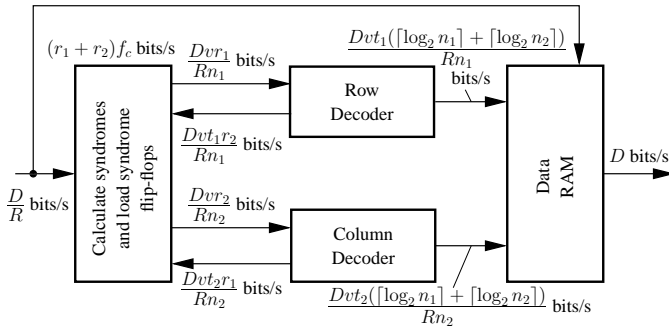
$(r_1 + r_2)f_c$ bits/s

$\frac{Dvr_1}{Rn_1}$ bits/s

$\frac{Dvt_1(\lceil \log_2 n_1 \rceil + \lceil \log_2 n_2 \rceil)}{Rn_1}$ bits/s

Row Decoder

$\frac{Dvt_1 r_2}{Rn_1}$ bits/s

Calculate syndromes and load syndrome flip-flops

$\frac{D}{R}$ bits/s

Data RAM

$D$ bits/s

$\frac{Dvr_2}{Rn_2}$ bits/s

Column Decoder

$\frac{Dvt_2 r_1}{Rn_2}$ bits/s

$\frac{Dvt_2(\lceil \log_2 n_1 \rceil + \lceil \log_2 n_2 \rceil)}{Rn_2}$ bits/s